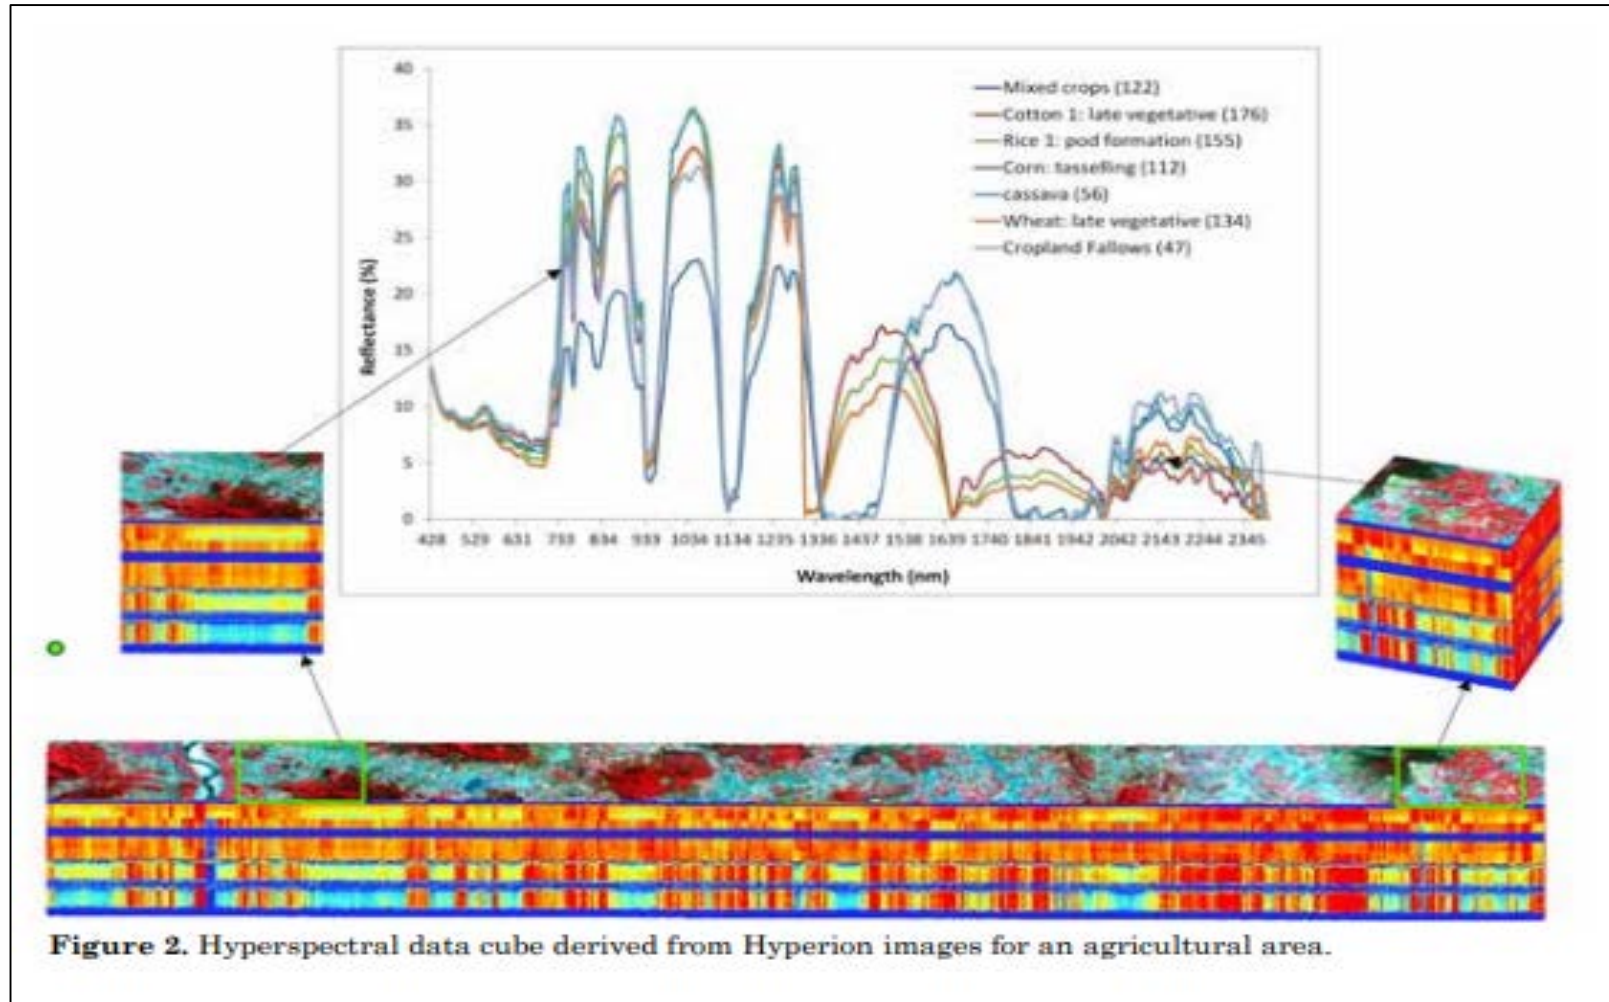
40
35
30
25
20
15
10
5
0

Reflectance (%)

428 529 631 733 834 933 1036 1134 1235 1336 1437 1538 1639 1740 1841 1942 2042 2143 2244 2345

Wavelength (nm)

Mixed crops (122)
Cotton 1: late vegetative (176)
Rice 1: pod formation (155)
Corn: tasselling (112)
cassava (56)
Wheat: late vegetative (134)
Cropland Fallows (47)

**Figure 2.** Hyperspectral data cube derived from Hyperion images for an agricultural area.